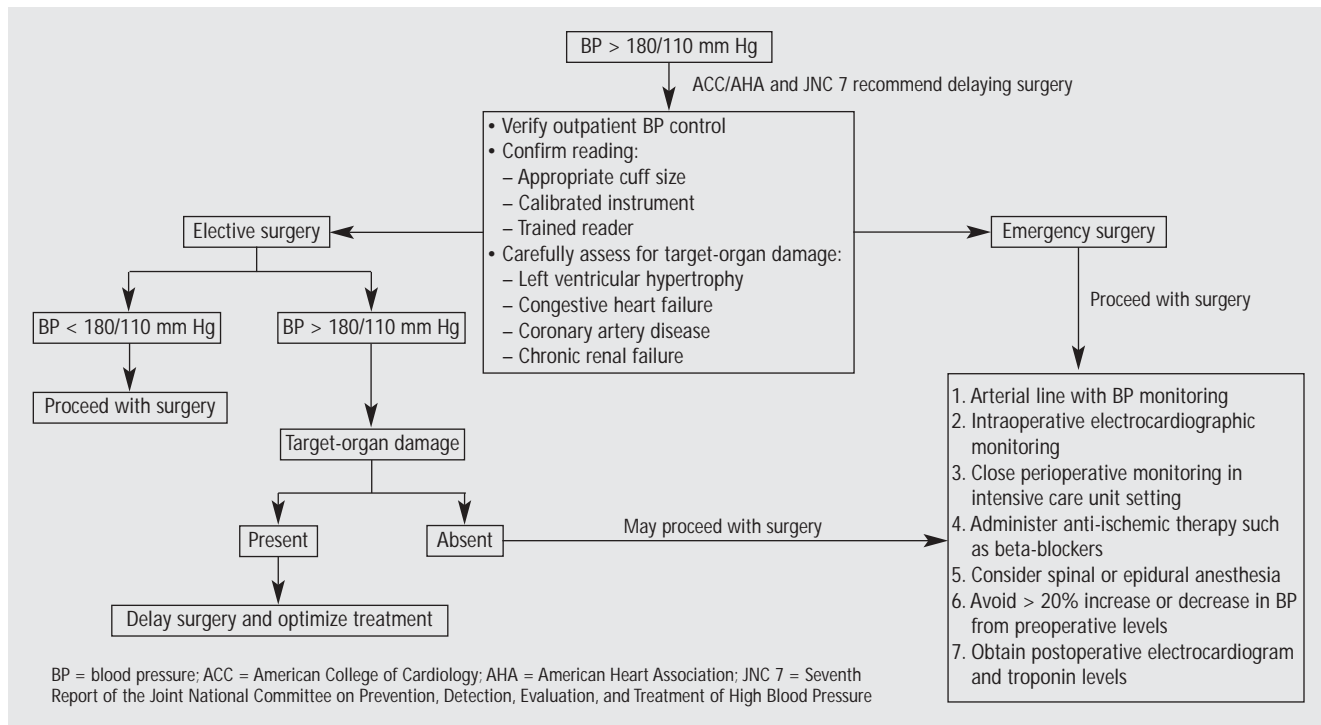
BP > 180/110 mm Hg

ACC/AHA and JNC 7 recommend delaying surgery

• Verify outpatient BP control
• Confirm reading:
– Appropriate cuff size
– Calibrated instrument
– Trained reader
• Carefully assess for target-organ damage:
– Left ventricular hypertrophy
– Congestive heart failure
– Coronary artery disease
– Chronic renal failure

Elective surgery

BP < 180/110 mm Hg

Proceed with surgery

BP > 180/110 mm Hg

Target-organ damage

Present

Delay surgery and optimize treatment

Absent

May proceed with surgery

Emergency surgery

Proceed with surgery

1. Arterial line with BP monitoring
2. Intraoperative electrocardiographic monitoring
3. Close perioperative monitoring in intensive care unit setting
4. Administer anti-ischemic therapy such as beta-blockers
5. Consider spinal or epidural anesthesia
6. Avoid > 20% increase or decrease in BP from preoperative levels
7. Obtain postoperative electrocardiogram and troponin levels

BP = blood pressure; ACC = American College of Cardiology; AHA = American Heart Association; JNC 7 = Seventh Report of the Joint National Committee on Prevention, Detection, Evaluation, and Treatment of High Blood Pressure